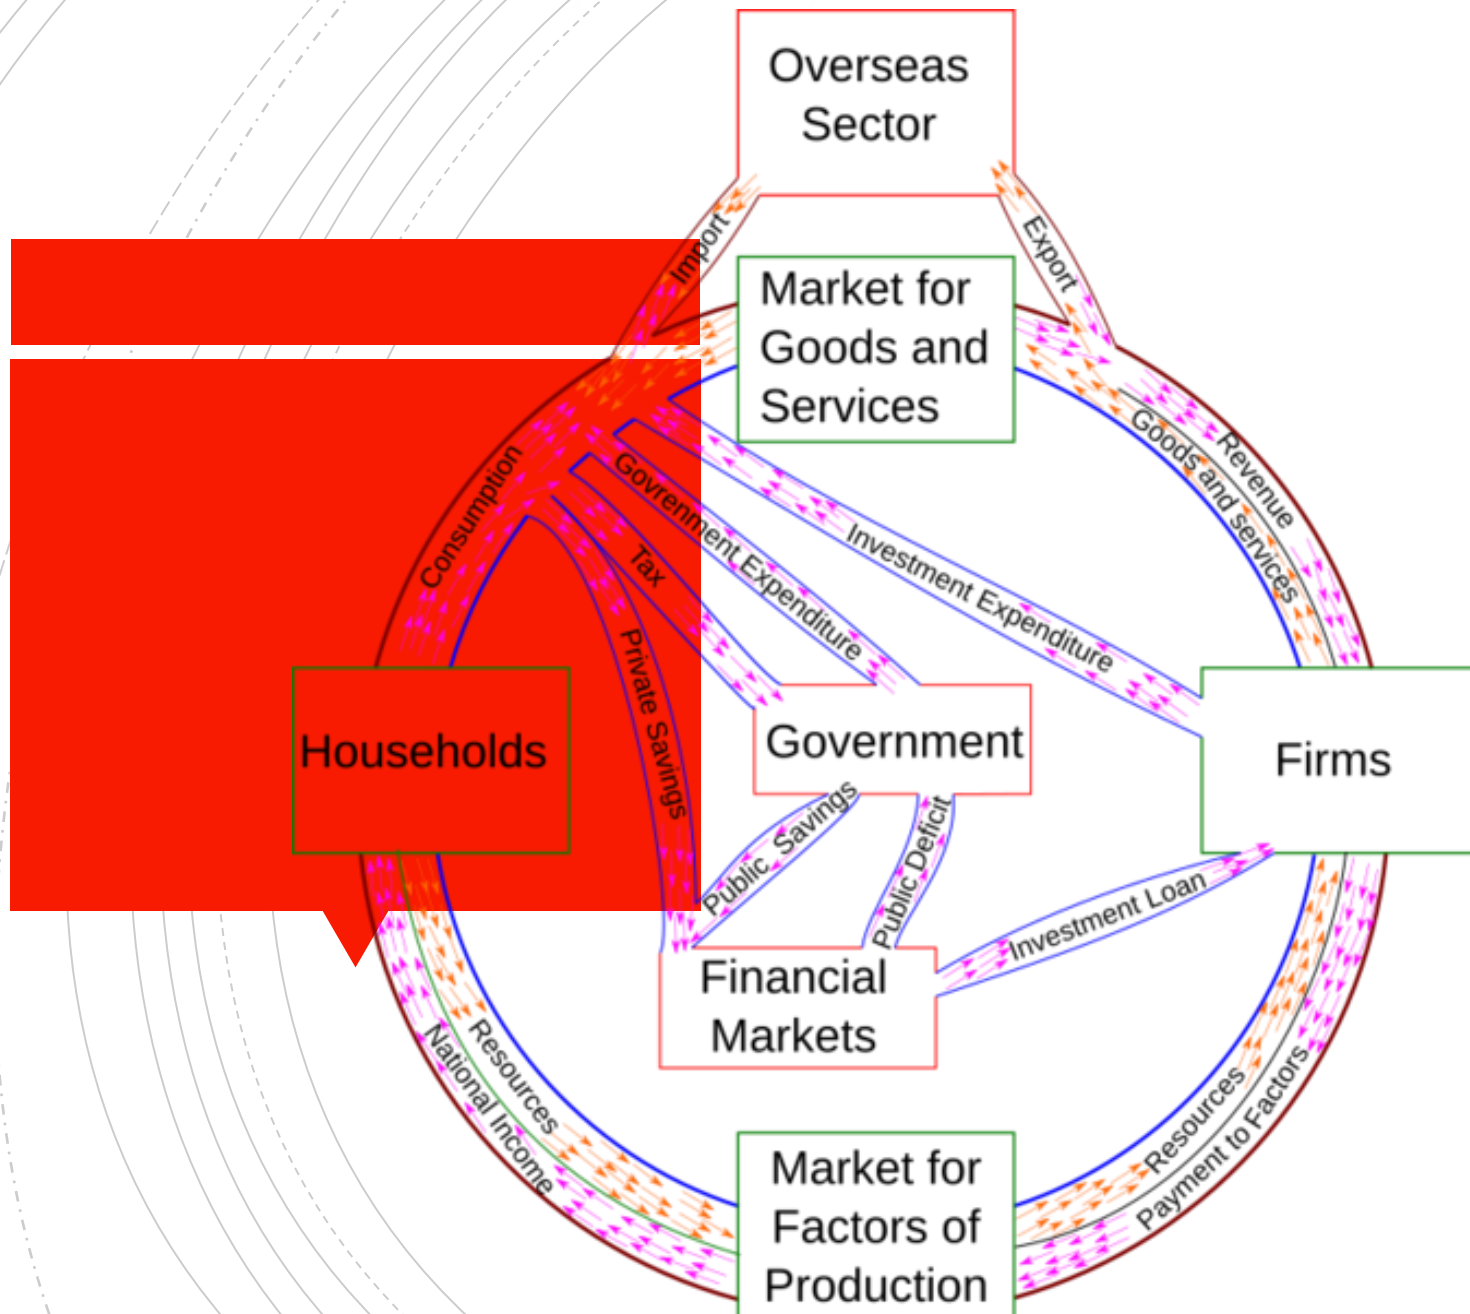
Overseas Sector

Import

Export

Market for Goods and Services

Goods and services

Revenue

Consumption

Govrenment Expenditure

Investment Expenditure

Tax

Private Savings

Households

Government

Firms

Public Savings

Public Deficit

Investment Loan

Financial Markets

Resources

National Income

Resources

Payment to Factors

Market for Factors of Production